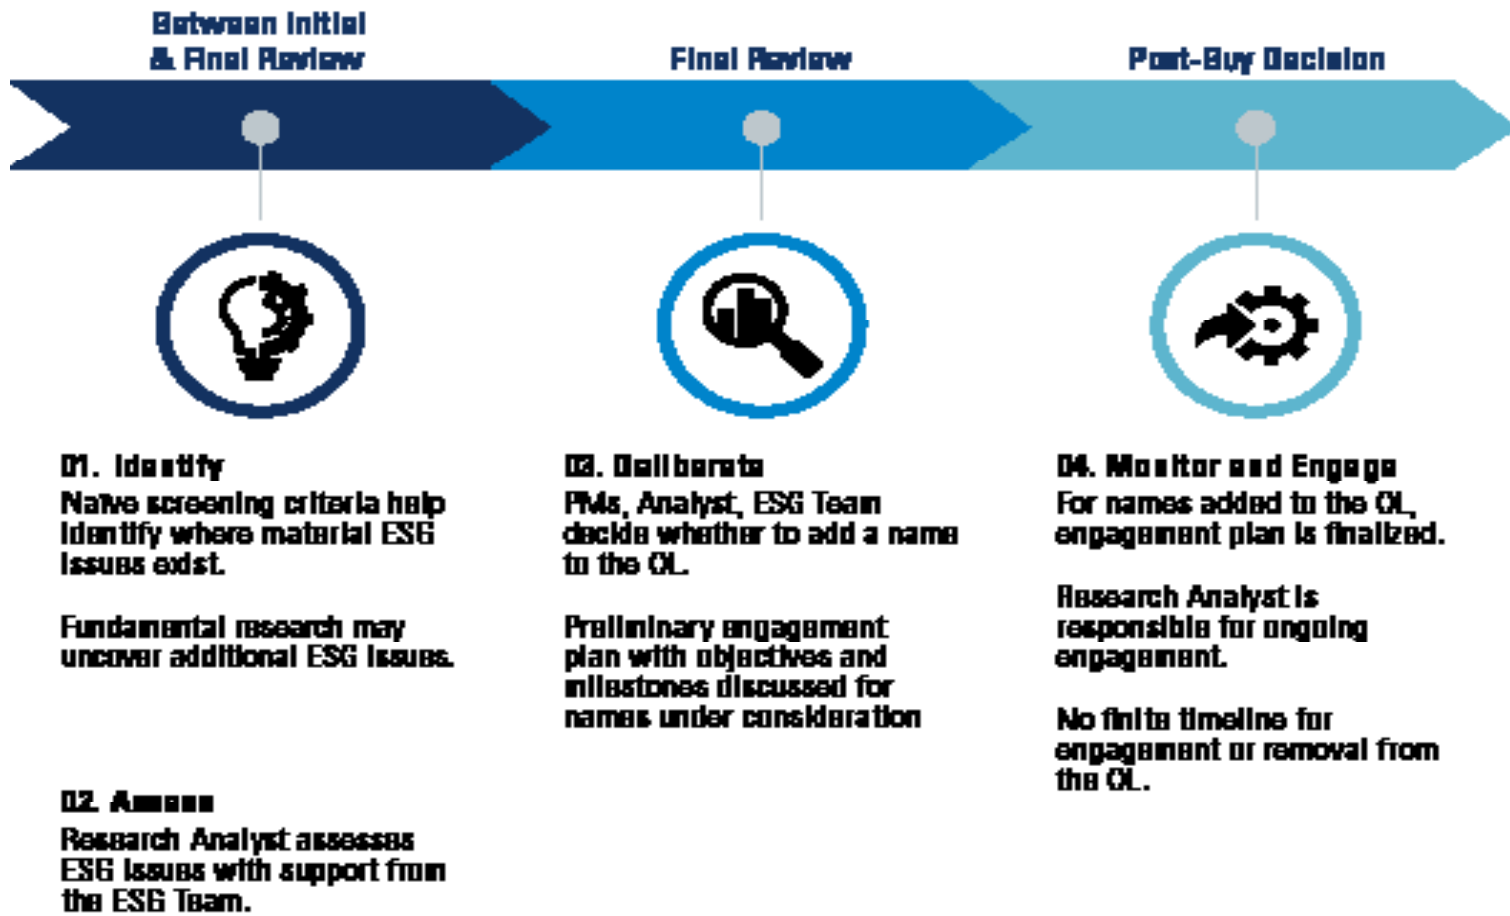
Between Initial & Final Review

Final Review

Post-Buy Decision

01. Identify
Naïve screening criteria help identify where material ESG issues exist.

Fundamental research may uncover additional ESG issues.

02. Assess
Research Analyst assesses ESG issues with support from the ESG Team.

03. Deliberate
PMs, Analyst, ESG Team decide whether to add a name to the OL.

Preliminary engagement plan with objectives and milestones discussed for names under consideration

04. Monitor and Engage
For names added to the OL, engagement plan is finalized.

Research Analyst is responsible for ongoing engagement.

No finite timeline for engagement or removal from the OL.